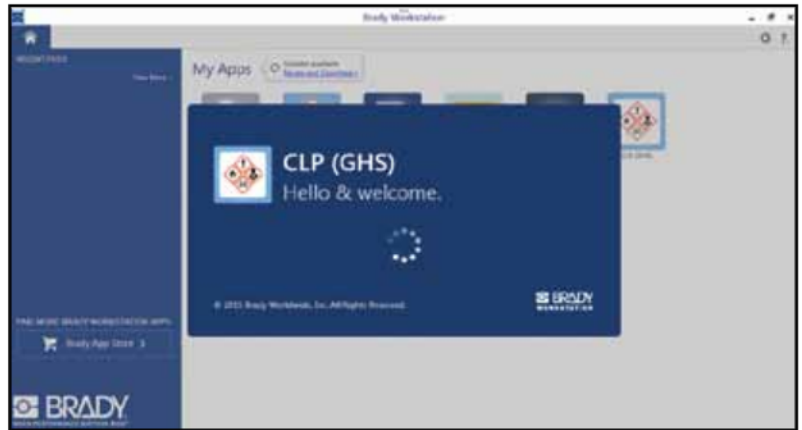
Brady Workstation

RECENT FILES

View More

My Apps

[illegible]

CLP (GHS)

Hello & welcome.

© 2015 Brady Worldwide, Inc. All Rights Reserved.

BRADY WORKSTATION

FIND MORE BRADY WORKSTATION APPS

Brady App Store

BRADY

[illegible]